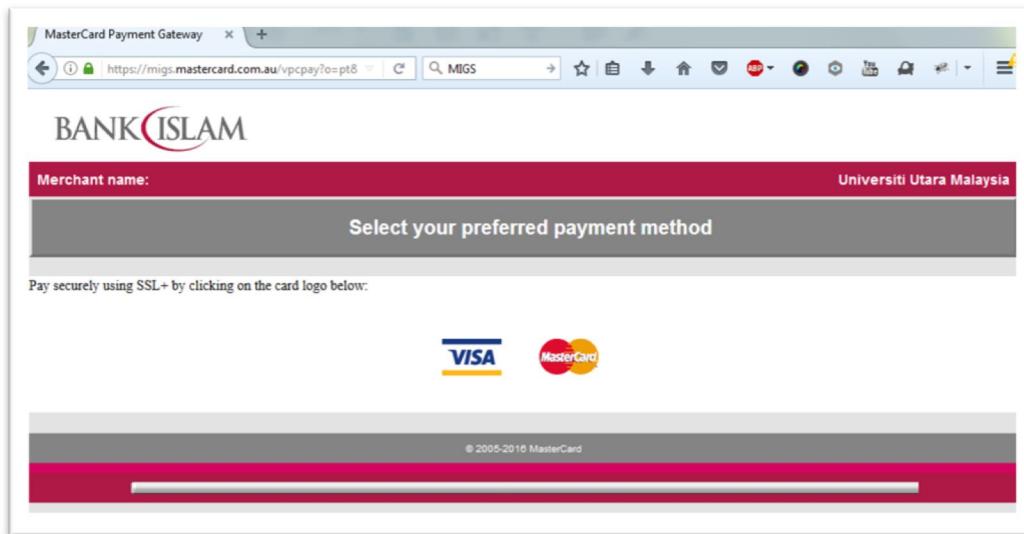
MasterCard Payment Gateway

https://migs.mastercard.com.au/vpcpay?o=pt8

MIGS

BANK ISLAM

Merchant name:

Universiti Utara Malaysia

Select your preferred payment method

Pay securely using SSL+ by clicking on the card logo below:

VISA

MasterCard

© 2005-2016 MasterCard